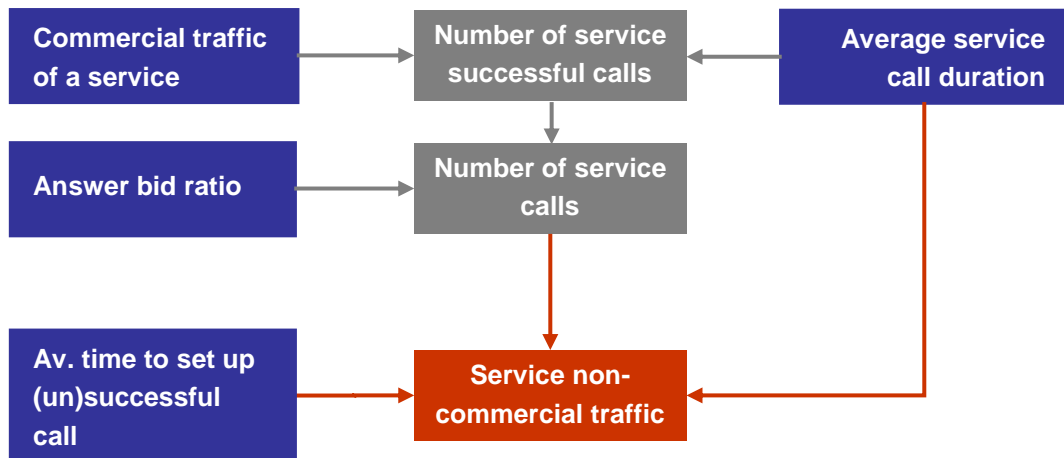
Commercial traffic of a service

Number of service successful calls

Average service call duration

Answer bid ratio

Number of service calls

Av. time to set up (un)successful call

Service non-commercial traffic